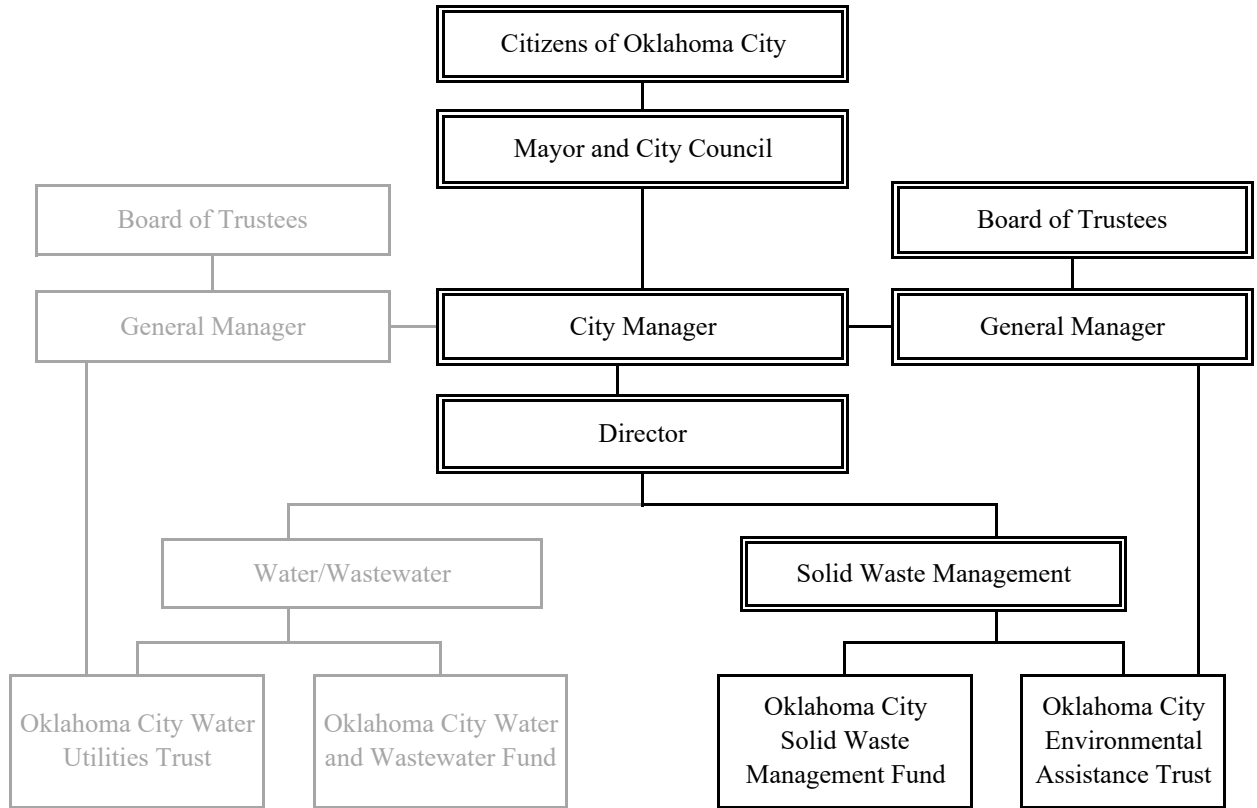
Citizens of Oklahoma City

Mayor and City Council

Board of Trustees

Board of Trustees

General Manager

City Manager

General Manager

Director

Water/Wastewater

Solid Waste Management

Oklahoma City Water Utilities Trust

Oklahoma City Water and Wastewater Fund

Oklahoma City Solid Waste Management Fund

Oklahoma City Environmental Assistance Trust